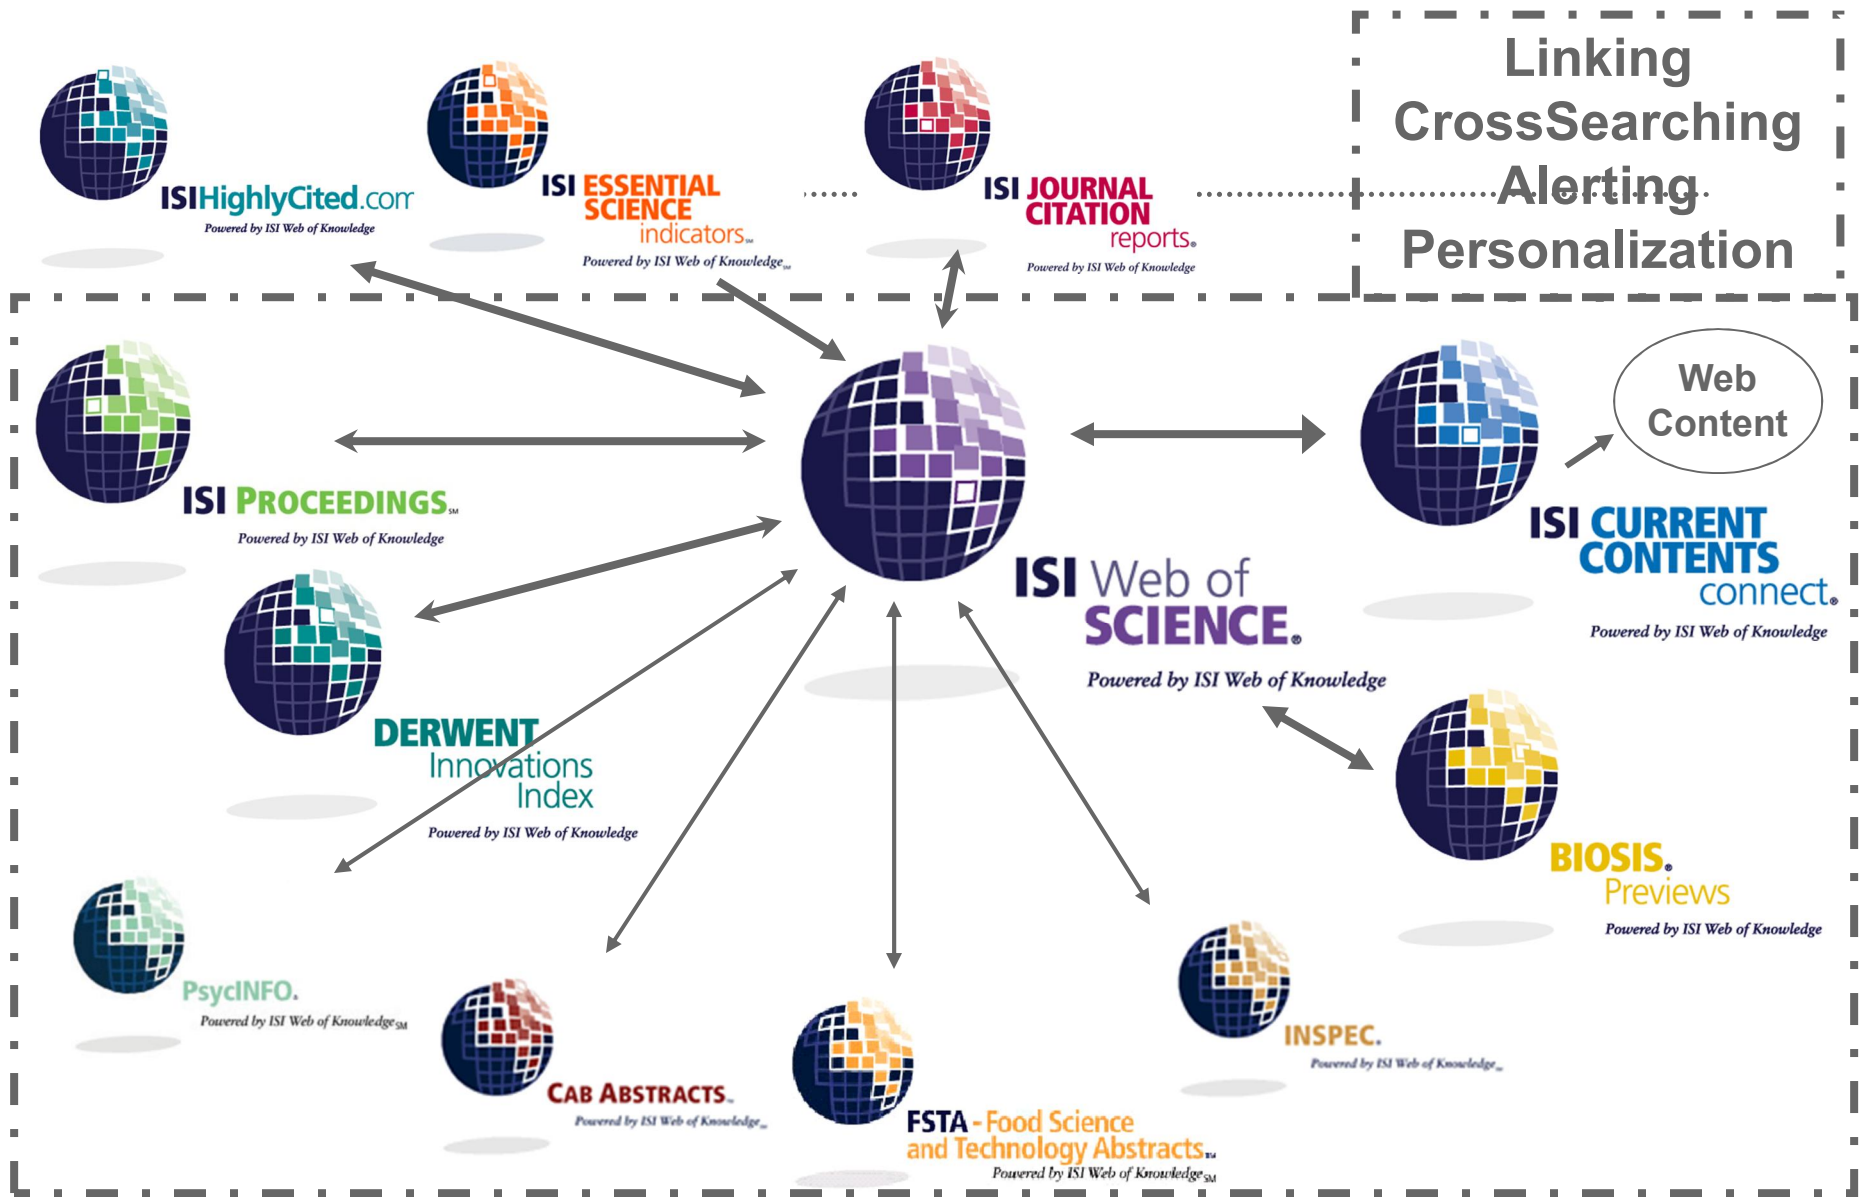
Linking
CrossSearching
Alerting
Personalization

ISIHighlyCited.com
Powered by ISI Web of Knowledge

ISI ESSENTIAL SCIENCE indicators
Powered by ISI Web of Knowledge

ISI JOURNAL CITATION reports
Powered by ISI Web of Knowledge

ISI PROCEEDINGS
Powered by ISI Web of Knowledge

ISI Web of SCIENCE
Powered by ISI Web of Knowledge

Web Content

ISI CURRENT CONTENTS connect
Powered by ISI Web of Knowledge

DERWENT Innovations Index
Powered by ISI Web of Knowledge

BIOSIS Previews
Powered by ISI Web of Knowledge

PsycINFO
Powered by ISI Web of Knowledge

CAB ABSTRACTS
Powered by ISI Web of Knowledge

FSTA - Food Science and Technology Abstracts
Powered by ISI Web of Knowledge

INSPEC
Powered by ISI Web of Knowledge